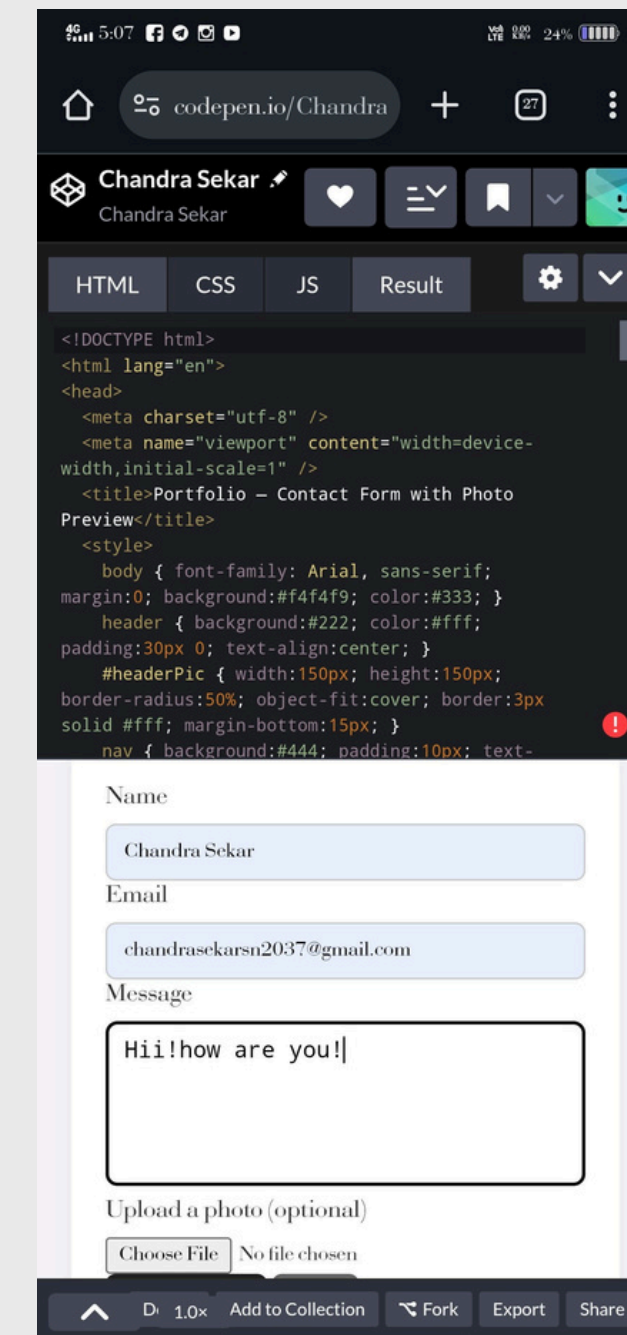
5:07 24%

codepen.io/Chandra 27

Chandra Sekar
Chandra Sekar

HTML CSS JS Result

<!DOCTYPE html>
<html lang="en">
<head>
<meta charset="utf-8" />
<meta name="viewport" content="width=device-width,initial-scale=1" />
<title>Portfolio — Contact Form with Photo Preview</title>
<style>
body { font-family: Arial, sans-serif; margin:0; background:#f4f4f9; color:#333; }
header { background:#222; color:#fff; padding:30px 0; text-align:center; }
#headerPic { width:150px; height:150px; border-radius:50%; object-fit:cover; border:3px solid #fff; margin-bottom:15px; }
nav { background:#444; padding:10px; text-

Name
Chandra Sekar
Email
chandrasekarsn2037@gmail.com
Message
Hii!how are you!
Upload a photo (optional)
Choose File No file chosen

D 1.0× Add to Collection Fork Export Share